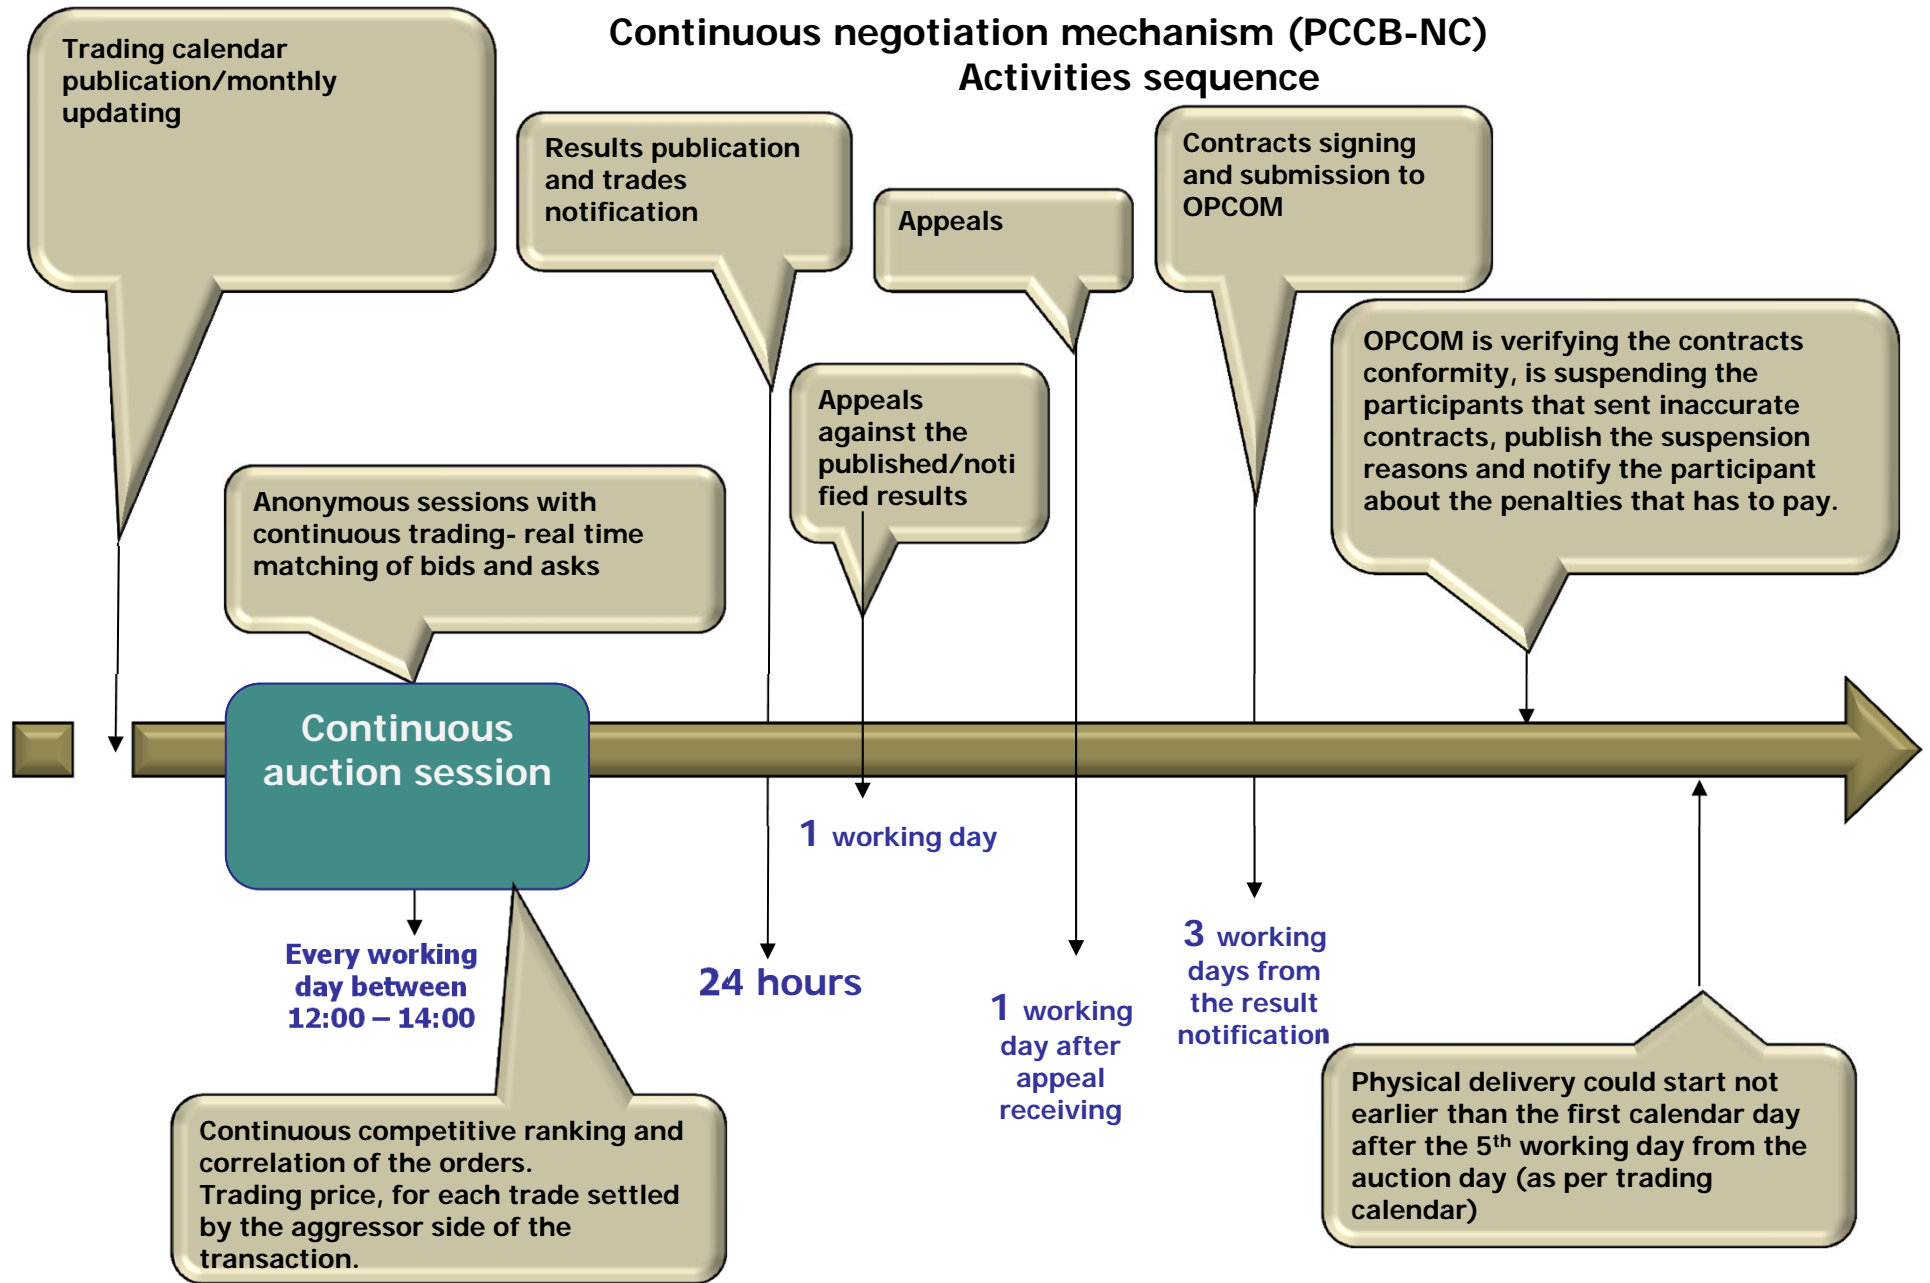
Continuous negotiation mechanism (PCCB-NC)
Activities sequence

Trading calendar publication/monthly updating

Results publication and trades notification

Appeals

Contracts signing and submission to OPCOM

OPCOM is verifying the contracts conformity, is suspending the participants that sent inaccurate contracts, publish the suspension reasons and notify the participant about the penalties that has to pay.

Appeals against the published/notified results

Anonymous sessions with continuous trading- real time matching of bids and asks

Continuous auction session

1 working day

Every working day between 12:00 – 14:00

24 hours

1 working day after appeal receiving

3 working days from the result notification

Continuous competitive ranking and correlation of the orders.
Trading price, for each trade settled by the aggressor side of the transaction.

Physical delivery could start not earlier than the first calendar day after the 5$^{th}$ working day from the auction day (as per trading calendar)